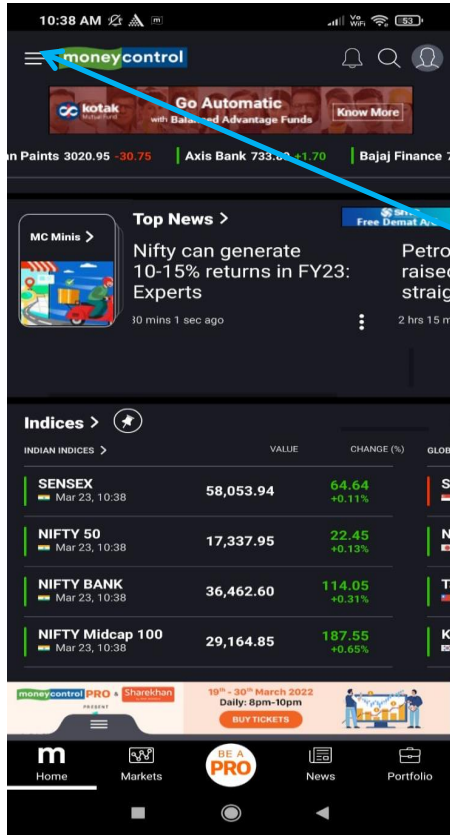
10:38 AM

moneycontrol

kotak Mutual Fund
Go Automatic
with Balanced Advantage Funds
Know More

n Paints 3020.95 -30.75 | Axis Bank 733.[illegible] +1.70 | Bajaj Finance 7

MC Minis >

Top News >

Nifty can generate 10-15% returns in FY23: Experts

30 mins 1 sec ago

Free Demat A

Petro raised straig

2 hrs 15 m

Indices >

INDIAN INDICES >

VALUE

CHANGE (%)

GLOB

| | | |
|---|---|---|
| SENSEX Mar 23, 10:38 | 58,053.94 | 64.64 +0.11% |
| NIFTY 50 Mar 23, 10:38 | 17,337.95 | 22.45 +0.13% |
| NIFTY BANK Mar 23, 10:38 | 36,462.60 | 114.05 +0.31% |
| NIFTY Midcap 100 Mar 23, 10:38 | 29,164.85 | 187.55 +0.65% |

moneycontrol PRO & Sharekhan PRESENT
19th - 30th March 2022
Daily: 8pm-10pm
BUY TICKETS

Home
Markets
BE A PRO
News
Portfolio